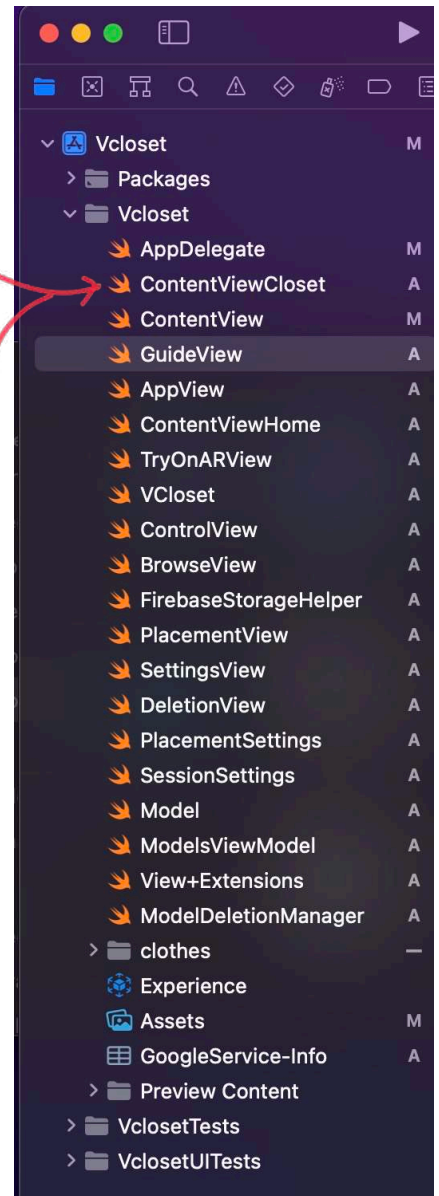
Vcloset M
Packages
Vcloset
AppDelegate M
ContentViewCloset A
ContentView M
GuideView A
AppView A
ContentViewHome A
TryOnARView A
VCloset A
ControlView A
BrowseView A
FirebaseStorageHelper A
PlacementView A
SettingsView A
DeletionView A
PlacementSettings A
SessionSettings A
Model A
ModelsViewModel A
View+Extensions A
ModelDeletionManager A
clothes –
Experience
Assets M
GoogleService-Info A
Preview Content
VclosetTests
VclosetUITests